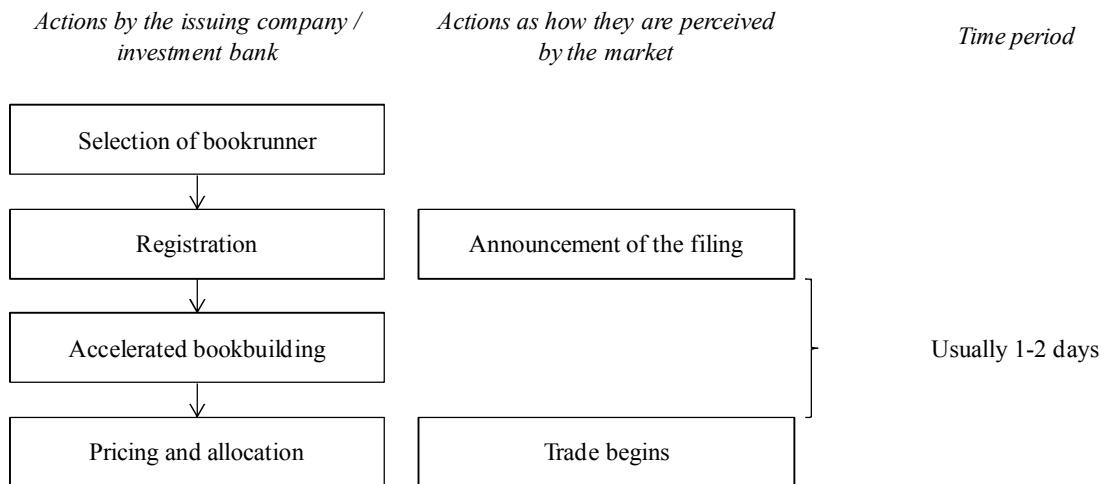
*Actions by the issuing company / investment bank*

*Actions as how they are perceived by the market*

*Time period*

Selection of bookrunner

Registration

Announcement of the filing

Accelerated bookbuilding

Usually 1-2 days

Pricing and allocation

Trade begins